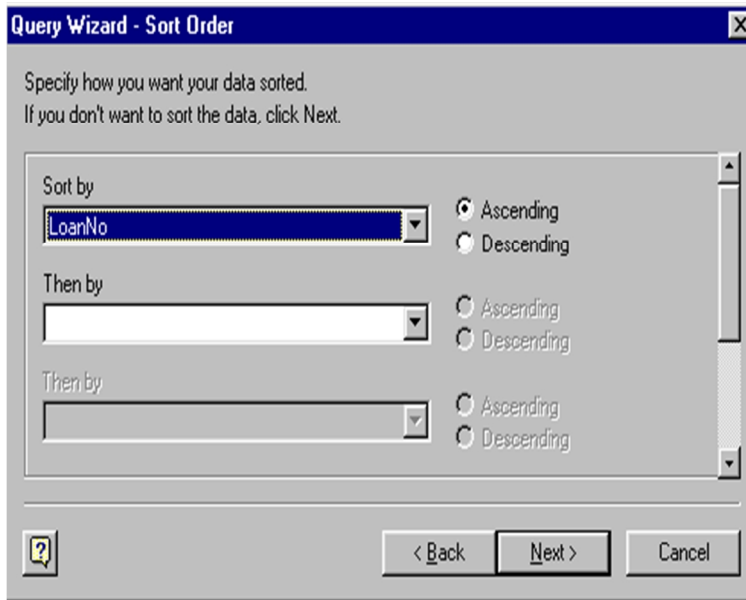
Query Wizard - Sort Order

Specify how you want your data sorted.
If you don't want to sort the data, click Next.

Sort by
LoanNo
Ascending
Descending

Then by
Ascending
Descending

Then by
Ascending
Descending

< Back
Next >
Cancel